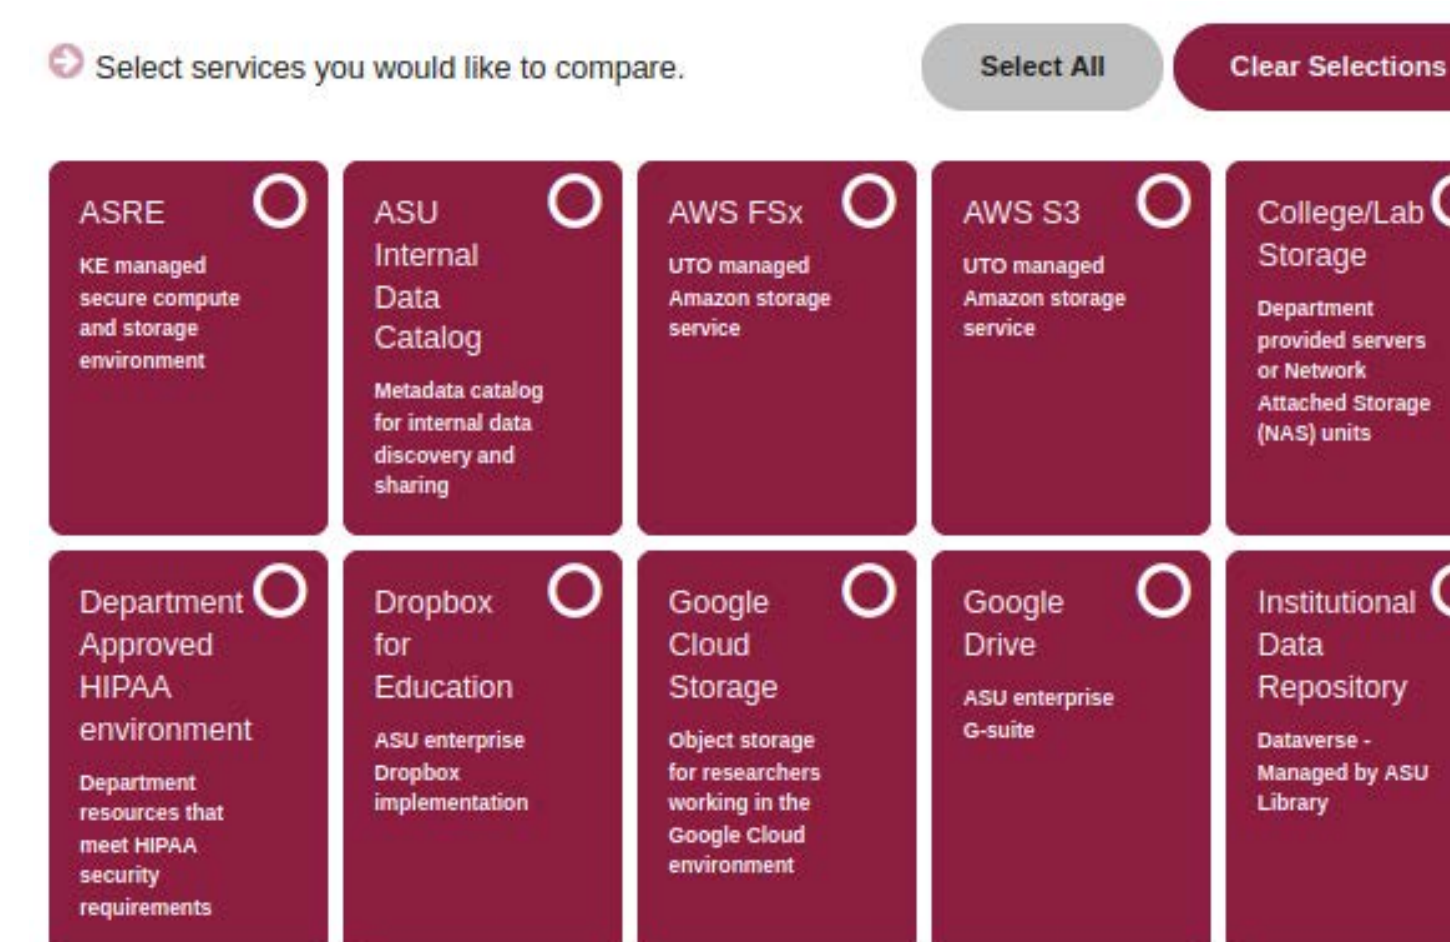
Select services you would like to compare.

Select All

Clear Selections

ASRE
KE managed secure compute and storage environment

ASU Internal Data Catalog
Metadata catalog for internal data discovery and sharing

AWS FSx
UTO managed Amazon storage service

AWS S3
UTO managed Amazon storage service

College/Lab Storage
Department provided servers or Network Attached Storage (NAS) units

Department Approved HIPAA environment
Department resources that meet HIPAA security requirements

Dropbox for Education
ASU enterprise Dropbox implementation

Google Cloud Storage
Object storage for researchers working in the Google Cloud environment

Google Drive
ASU enterprise G-suite

Institutional Data Repository
Dataverse - Managed by ASU Library